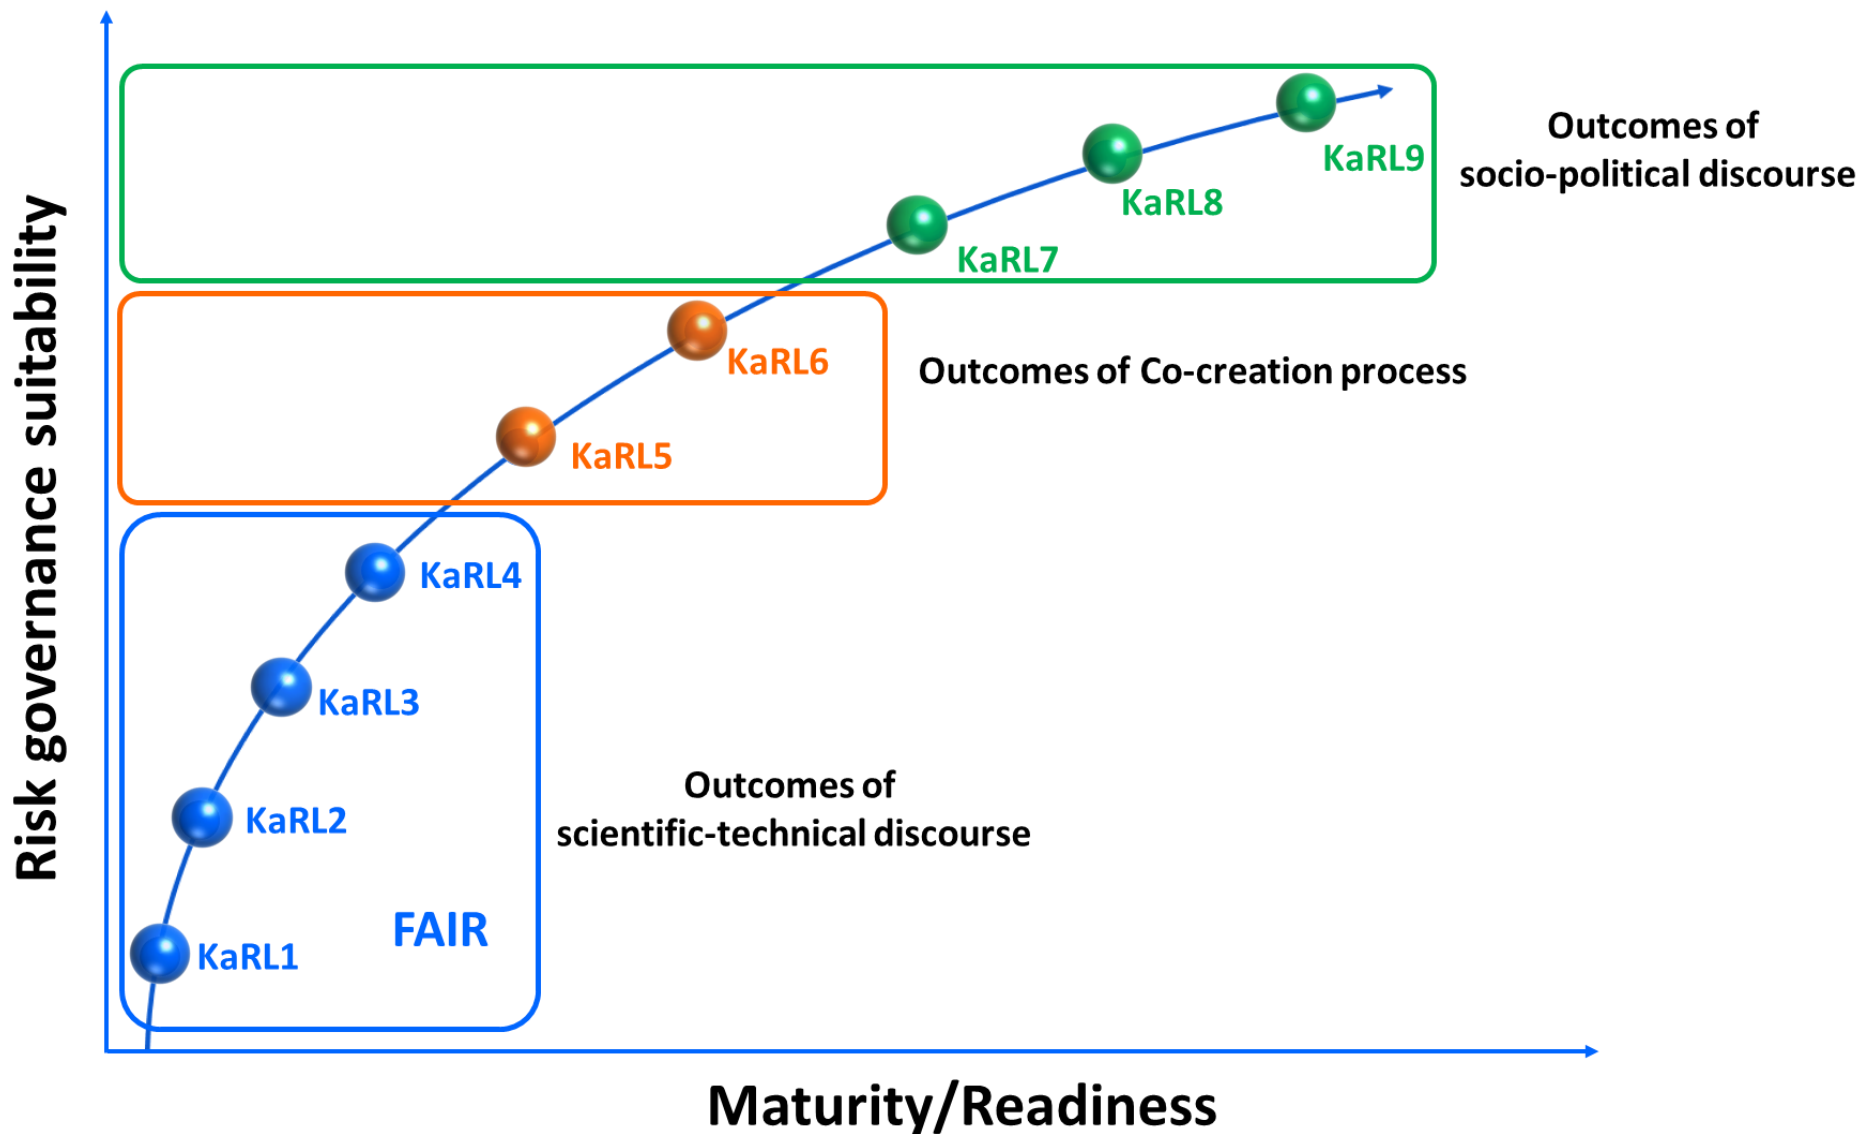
Risk governance suitability

Outcomes of
socio-political discourse

KaRL9

KaRL8

KaRL7

KaRL6

Outcomes of Co-creation process

KaRL5

KaRL4

KaRL3

Outcomes of
scientific-technical discourse

KaRL2

FAIR

KaRL1

Maturity/Readiness